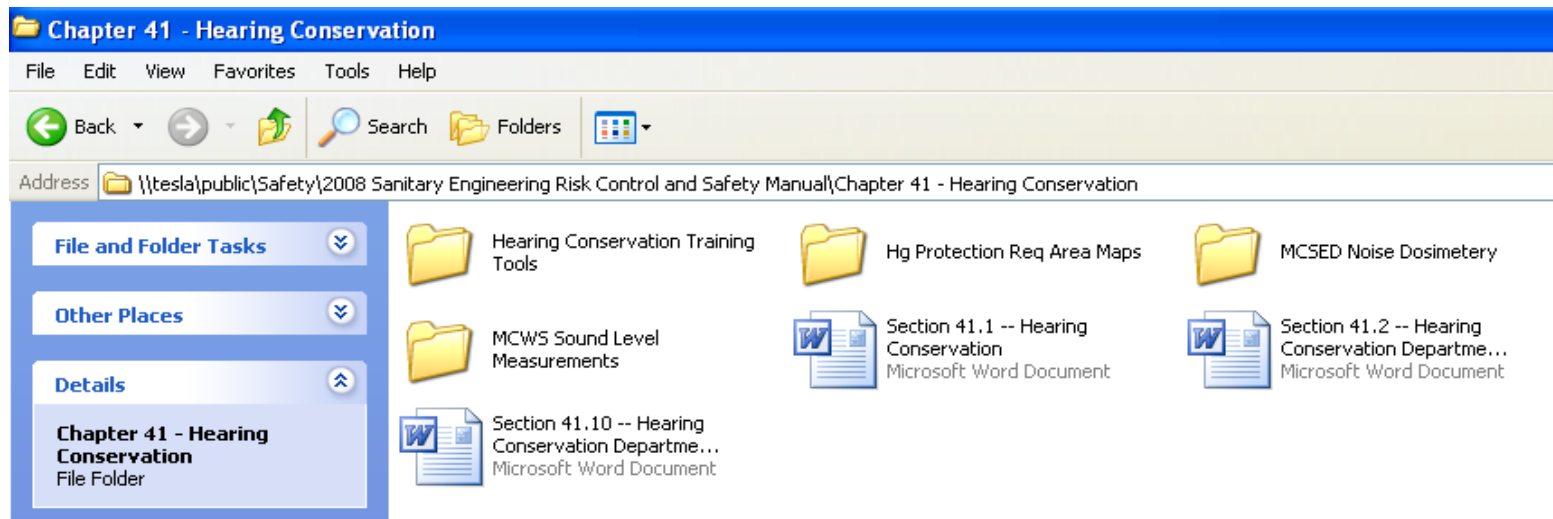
Chapter 41 - Hearing Conservation

File Edit View Favorites Tools Help

Back Search Folders

Address \\tesla\public\Safety\2008 Sanitary Engineering Risk Control and Safety Manual\Chapter 41 - Hearing Conservation

File and Folder Tasks

Other Places

Details

Chapter 41 - Hearing Conservation
File Folder

Hearing Conservation Training Tools

Hg Protection Req Area Maps

MCSED Noise Dosimetery

MCWS Sound Level Measurements

Section 41.1 -- Hearing Conservation
Microsoft Word Document

Section 41.2 -- Hearing Conservation Departme...
Microsoft Word Document

Section 41.10 -- Hearing Conservation Departme...
Microsoft Word Document